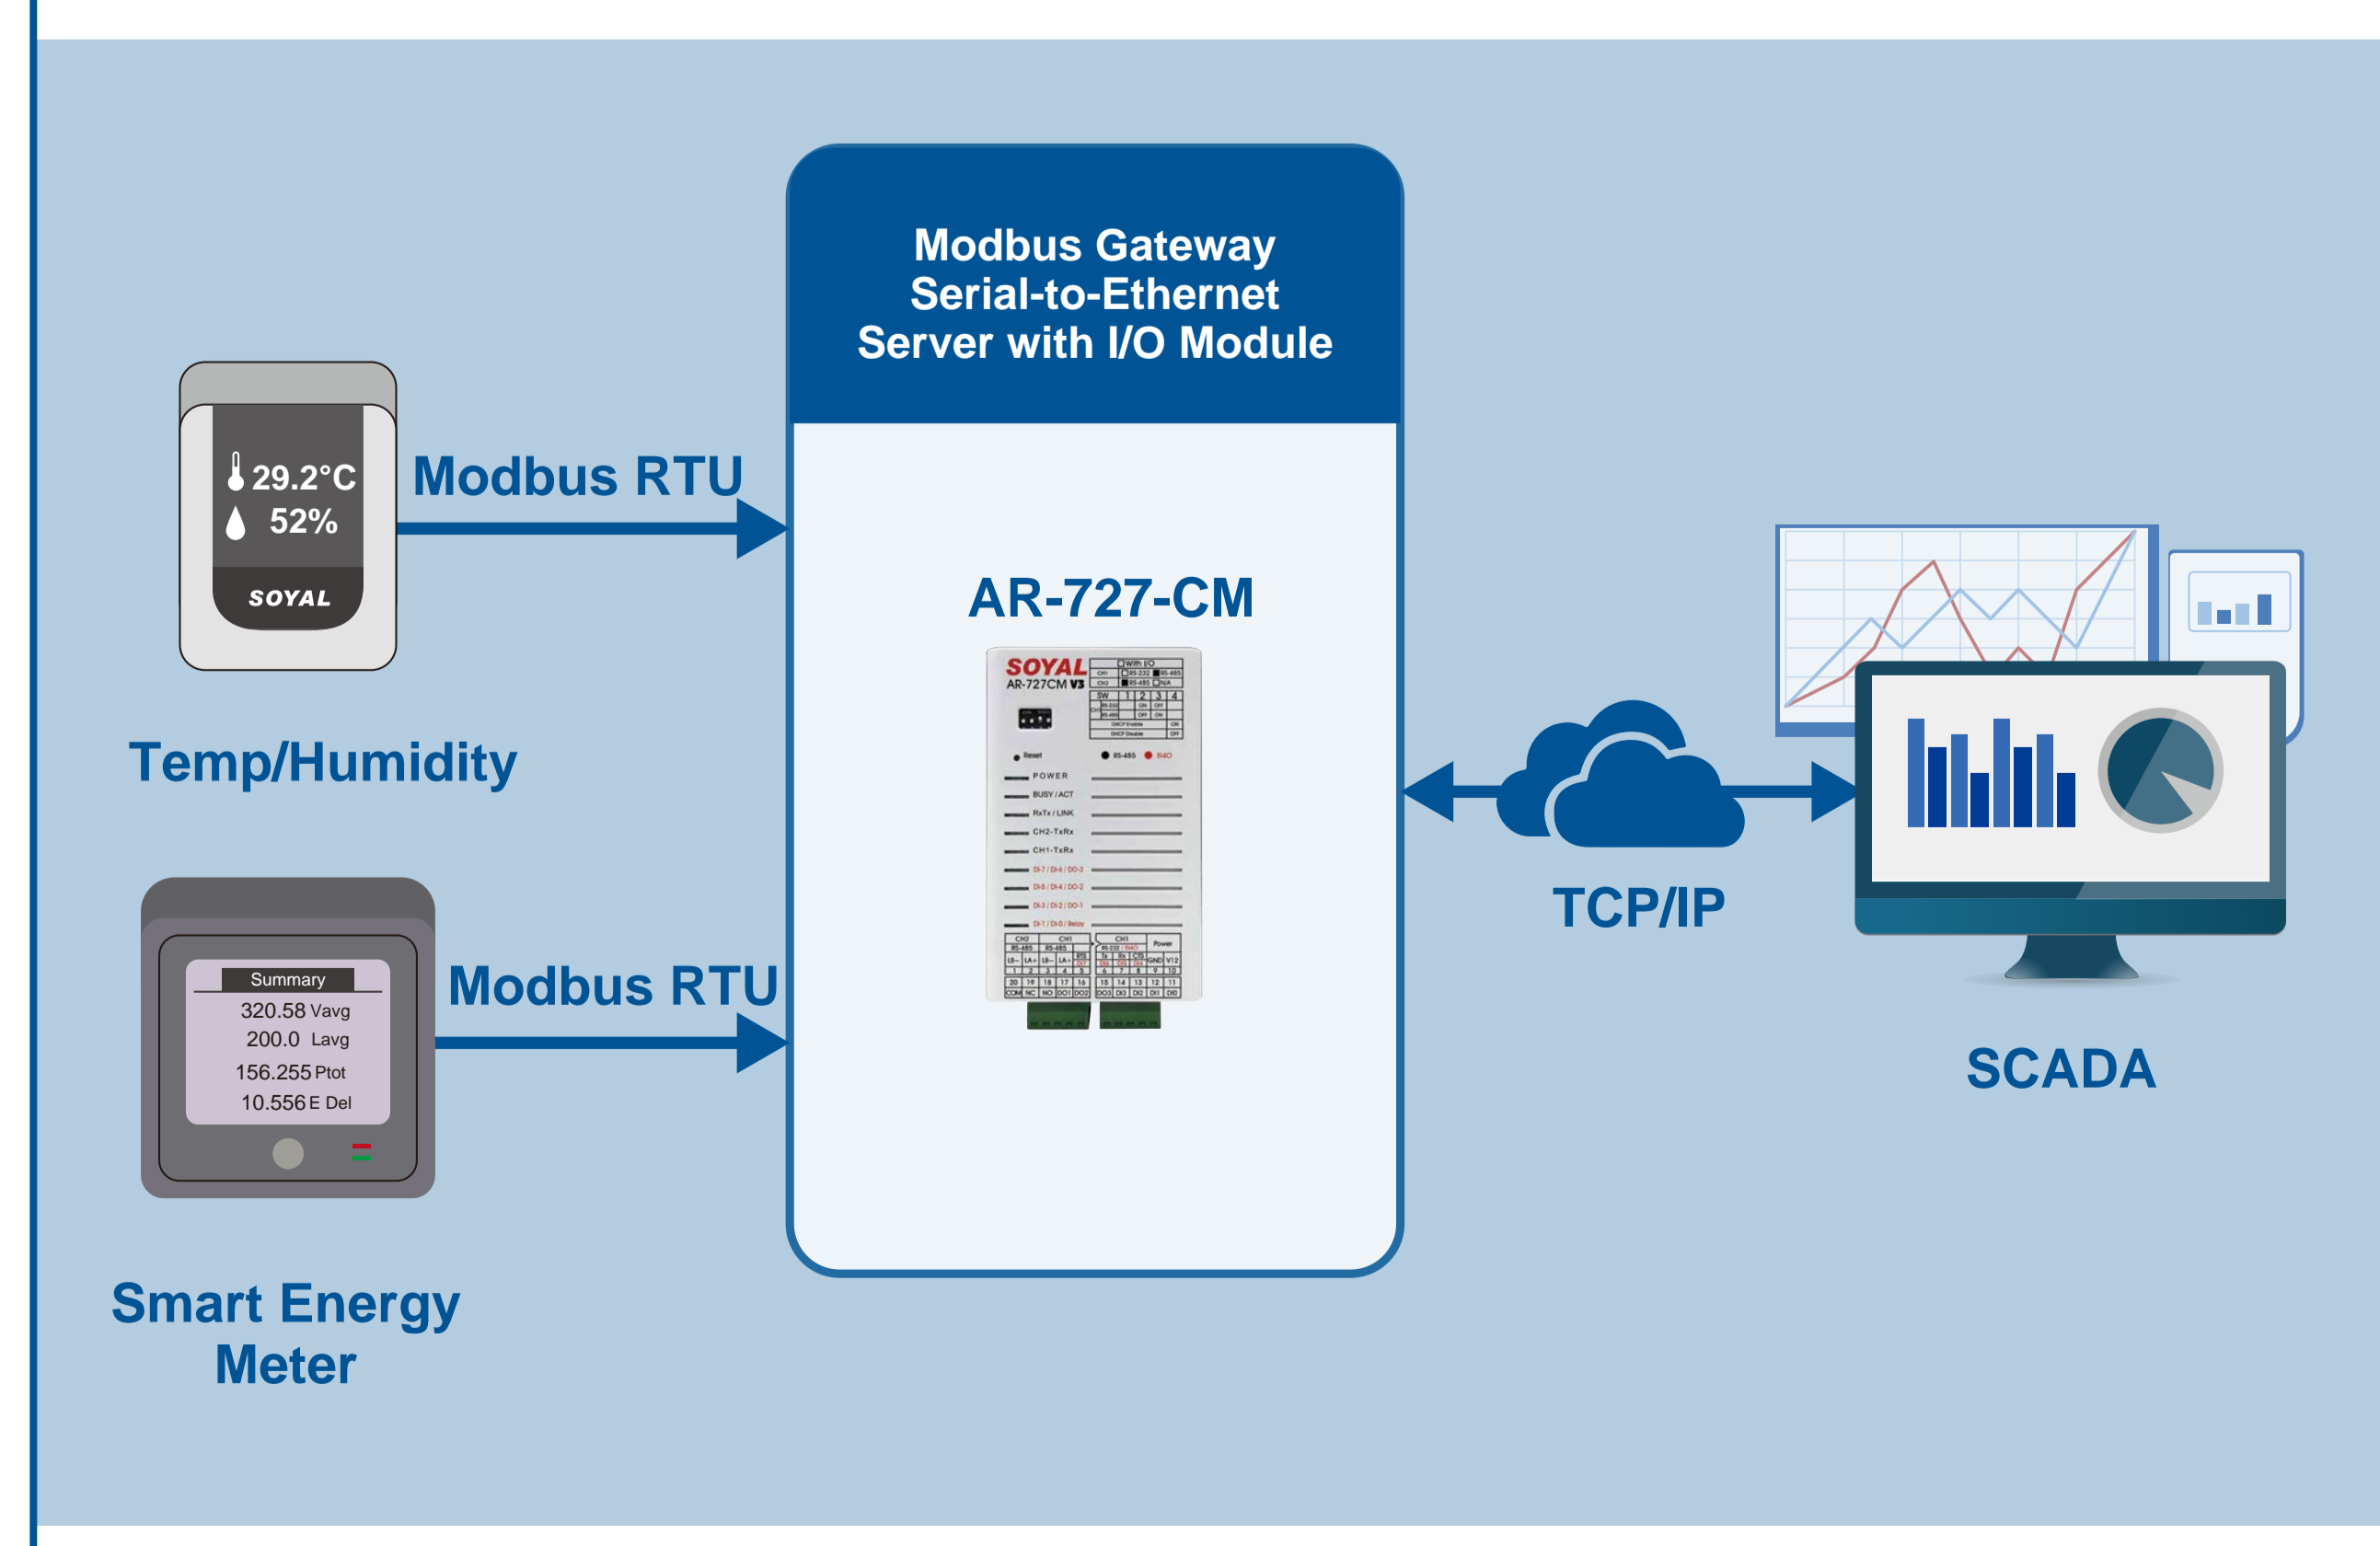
Modbus Gateway
Serial-to-Ethernet
Server with I/O Module

29.2°C
52%
SOYAL

Modbus RTU

Temp/Humidity

AR-727-CM

SOYAL
AR-727CM V3

Reset
POWER
BUSY / ACT
RxTx / LINK
CH2-TxRx
CH1-TxRx

TCP/IP

Summary
320.58 Vavg
200.0 Lavg
156.255 Ptot
10.556 E Del

Modbus RTU

SCADA

Smart Energy Meter